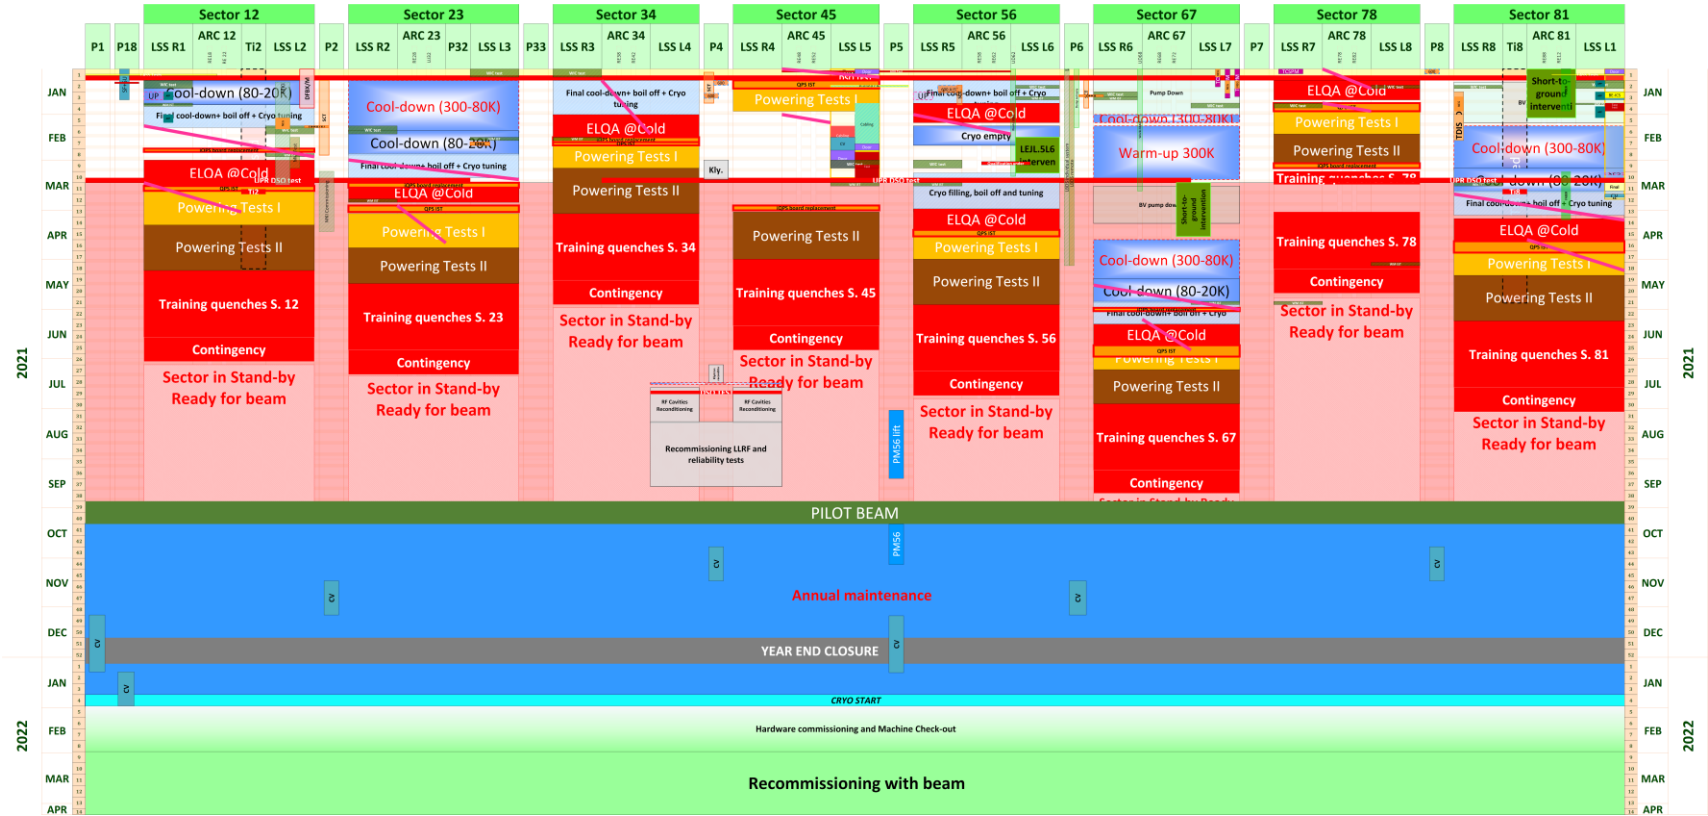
Sector 12 Sector 23 Sector 34 Sector 45 Sector 56 Sector 67 Sector 78 Sector 81

P1 P18 LSS R1 ARC 12 Ti2 LSS L2 P2 LSS R2 ARC 23 P32 LSS L3 P33 LSS R3 ARC 34 LSS L4 P4 LSS R4 ARC 45 LSS L5 P5 LSS R5 ARC 56 LSS L6 P6 LSS R6 ARC 67 LSS L7 P7 LSS R7 ARC 78 LSS L8 P8 LSS R8 Ti8 ARC 81 LSS L1

2021

JAN FEB MAR APR MAY JUN JUL AUG SEP OCT NOV DEC

2022

JAN FEB MAR APR

Cool-down (80-20K)
Final cool-down+ boil off + Cryo tuning
ELQA @Cold
Powering Tests I
Powering Tests II
Training quenches S. 12
Contingency
Sector in Stand-by Ready for beam

Cool-down (300-80K)
Cool-down (80-20K)
Final cool-down+ boil off + Cryo tuning
ELQA @Cold
Powering Tests I
Powering Tests II
Training quenches S. 23
Contingency
Sector in Stand-by Ready for beam

Final cool-down+ boil off + Cryo tuning
ELQA @Cold
Powering Tests I
Powering Tests II
Training quenches S. 34
Contingency
Sector in Stand-by Ready for beam

Kly.

RF Cavities Reconditioning
RF Cavities Reconditioning
Recommissioning LLRF and reliability tests

Powering Tests I
Powering Tests II
Training quenches S. 45
Contingency
Sector in Stand-by Ready for beam

PM56 lift

Final cool-down+ boil off + Cryo
ELQA @Cold
Cryo empty
LEJL.5L6 intervention
Cryo filling, boil off and tuning
ELQA @Cold
Powering Tests I
Powering Tests II
Training quenches S. 56
Contingency
Sector in Stand-by Ready for beam

Pump Down
Cool-down (300-80K)
Warm-up 300K
BV pump down
Short-to-ground intervention
Cool-down (300-80K)
Cool-down (80-20K)
Final cool-down+ boil off + Cryo
ELQA @Cold
Powering Tests I
Powering Tests II
Training quenches S. 67
Contingency

ELQA @Cold
Powering Tests I
Powering Tests II
Training quenches S. 78
Training quenches S. 78
Contingency
Sector in Stand-by Ready for beam

Short-to-ground intervention
Cool-down (300-80K)
Cool-down (80-20K)
Final cool-down+ boil off + Cryo tuning
ELQA @Cold
Powering Tests I
Powering Tests II
Training quenches S. 81
Contingency
Sector in Stand-by Ready for beam

PILOT BEAM
PM56
Annual maintenance
YEAR END CLOSURE
CRYO START
Hardware commissioning and Machine Check-out
Recommissioning with beam